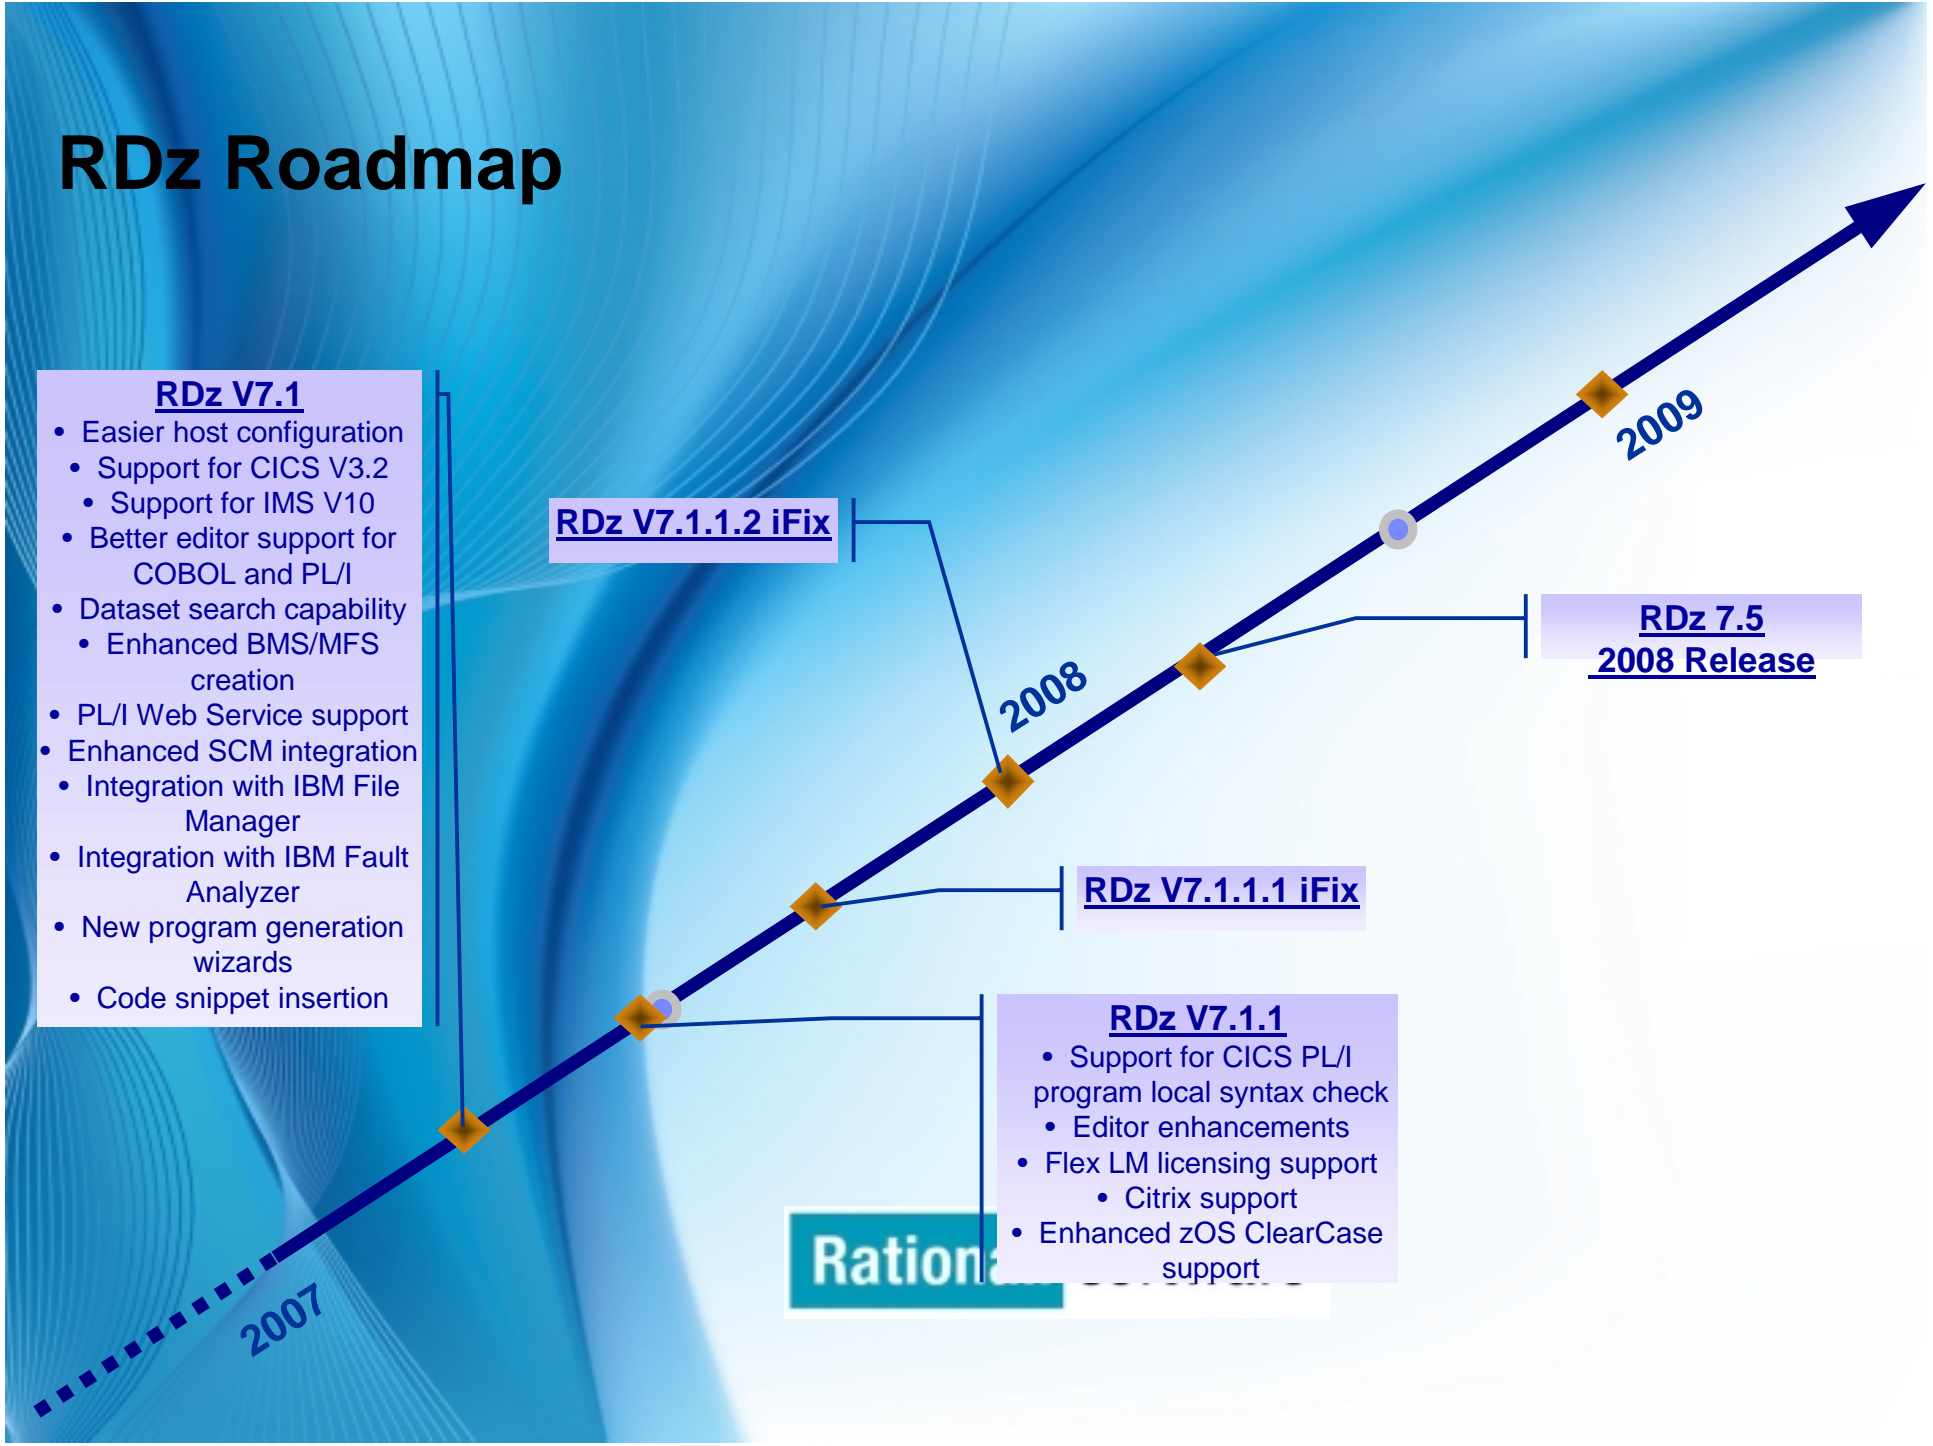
RDz Roadmap

RDz V7.1
- Easier host configuration
- Support for CICS V3.2
- Support for IMS V10
- Better editor support for COBOL and PL/I
- Dataset search capability
- Enhanced BMS/MFS creation
- PL/I Web Service support
- Enhanced SCM integration
- Integration with IBM File Manager
- Integration with IBM Fault Analyzer
- New program generation wizards
- Code snippet insertion

RDz V7.1.1.2 iFix

2009

RDz 7.5
2008 Release

2008

RDz V7.1.1.1 iFix

RDz V7.1.1
- Support for CICS PL/I program local syntax check
- Editor enhancements
- Flex LM licensing support
- Citrix support
- Enhanced zOS ClearCase support

Ration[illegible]

2007